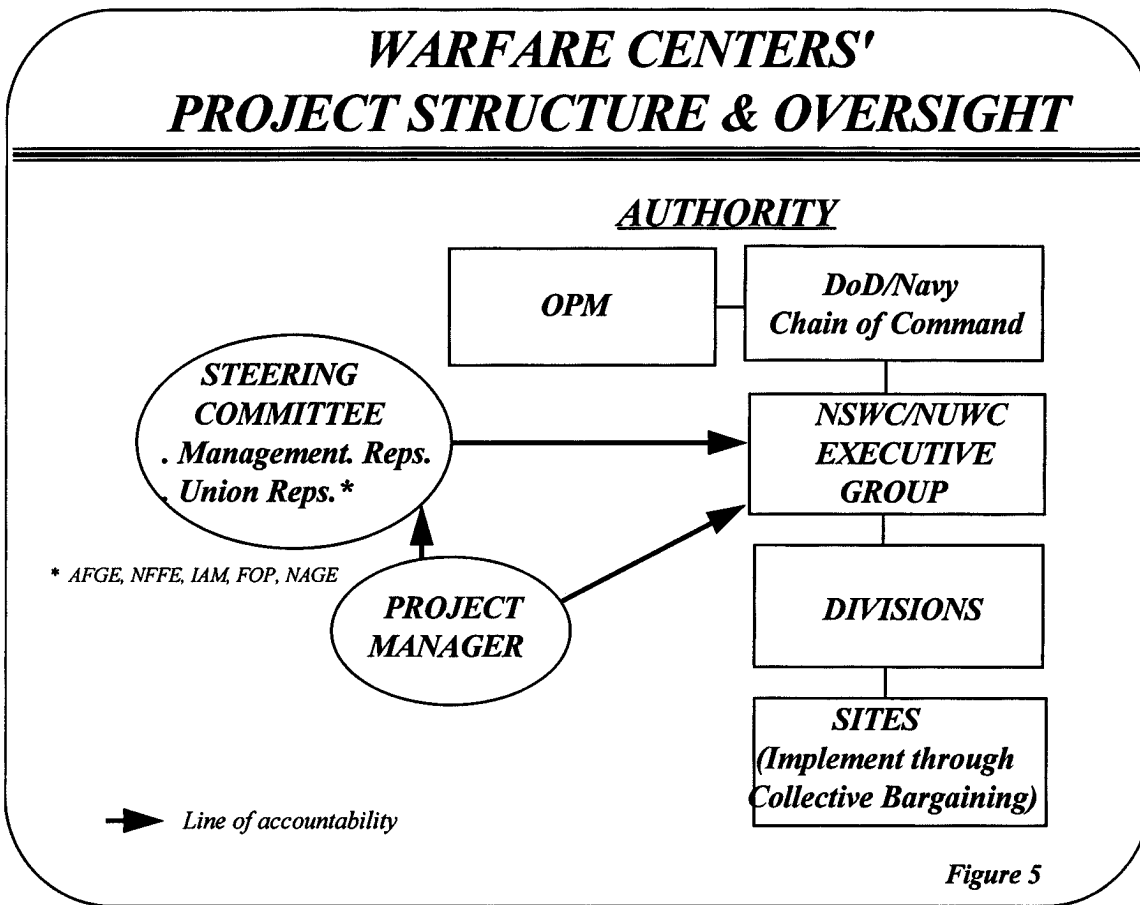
WARFARE CENTERS'
PROJECT STRUCTURE & OVERSIGHT

AUTHORITY

OPM

DoD/Navy
Chain of Command

STEERING
COMMITTEE
. Management. Reps.
. Union Reps.*

NSWC/NUWC
EXECUTIVE
GROUP

* AFGE, NFFE, IAM, FOP, NAGE

PROJECT
MANAGER

DIVISIONS

SITES
(Implement through
Collective Bargaining)

Line of accountability

Figure 5